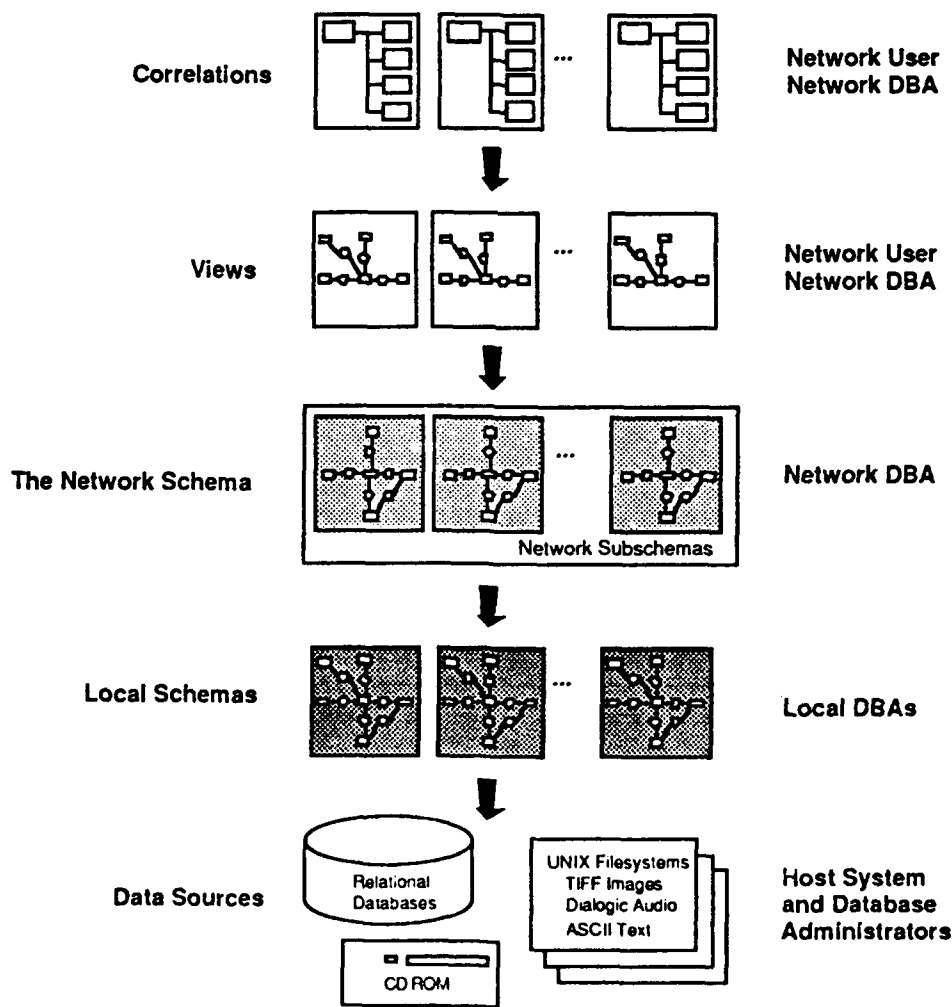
Correlations

...

Network User
Network DBA

Views

...

Network User
Network DBA

The Network Schema

...

Network Subschemas

Network DBA

Local Schemas

...

Local DBAs

Data Sources

Relational Databases

CD ROM

UNIX Filesystems
TIFF Images
Dialogic Audio
ASCII Text

Host System
and Database
Administrators